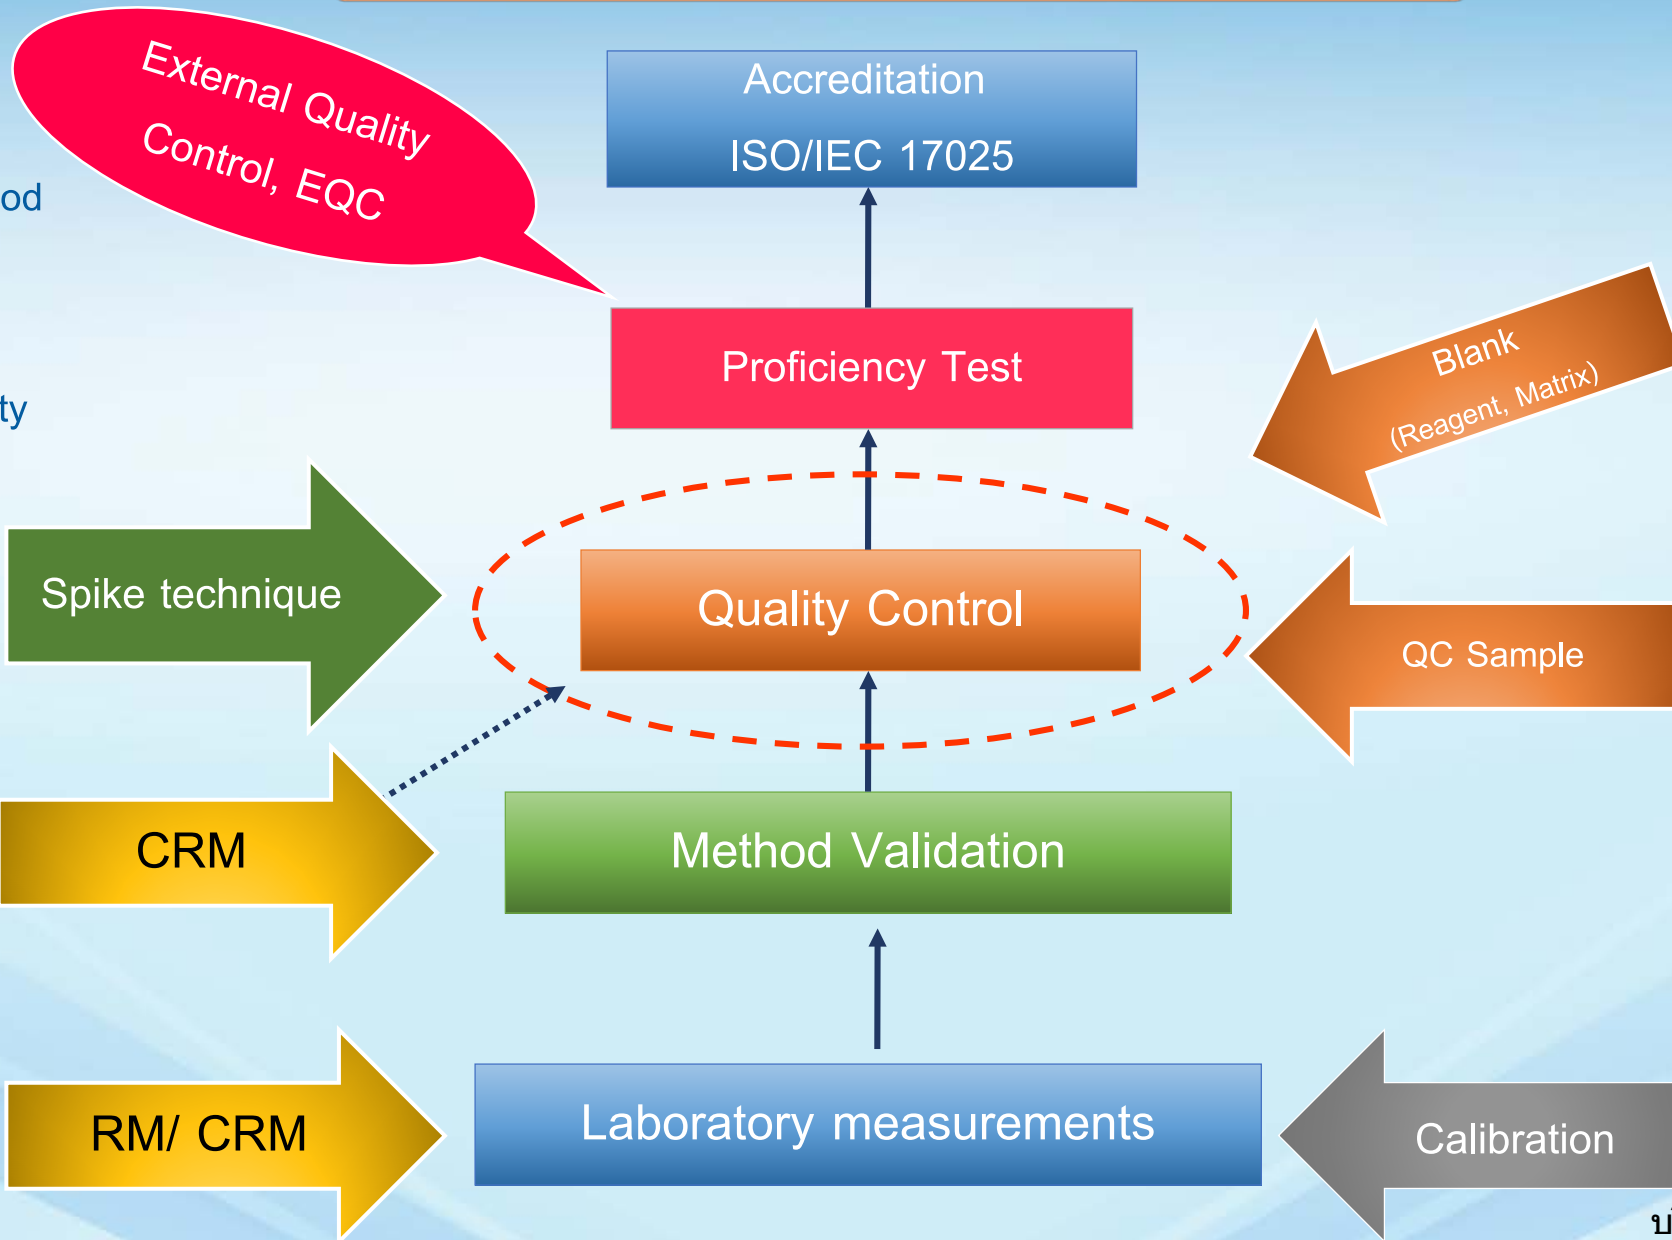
External Quality Control, EQC

Accreditation
ISO/IEC 17025

od

Proficiency Test

Blank
(Reagent, Matrix)

ty

Spike technique

Quality Control

QC Sample

CRM

Method Validation

RM/ CRM

Laboratory measurements

Calibration

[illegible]